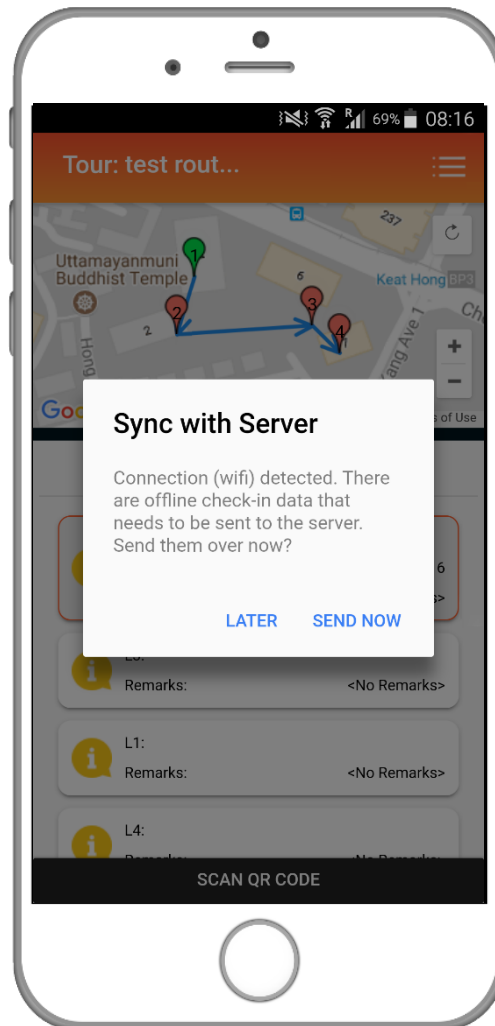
69% 08:16

Tour: test rout...

Uttamayanmuni Buddhist Temple

237

6

Keat Hong

1

2

3

4

2

Hong

Ave 1

Ch

s of Use

Sync with Server

Connection (wifi) detected. There are offline check-in data that needs to be sent to the server. Send them over now?

LATER SEND NOW

6

L3:

Remarks: <No Remarks>

L1:

Remarks: <No Remarks>

L4:

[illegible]

SCAN QR CODE